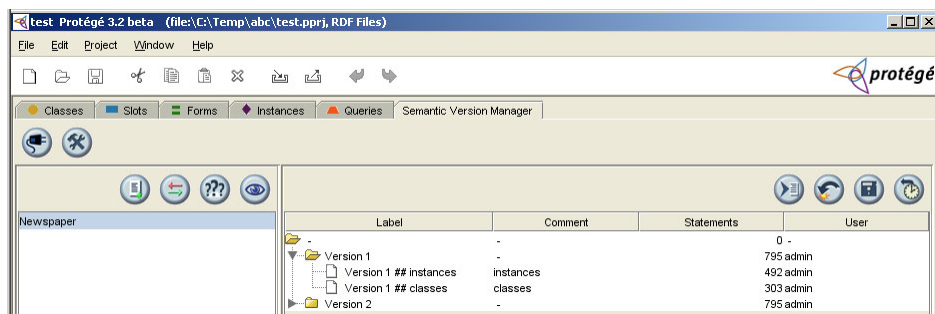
test Protégé 3.2 beta (file:\C:\Temp\abc\test.pprj, RDF Files)

File Edit Project Window Help

protégé

Classes | Slots | Forms | Instances | Queries | Semantic Version Manager

Newspaper

| Label | Comment | Statements | User |
|---|---|---|---|
| - | - | 0 | - |
| Version 1 | - | 795 | admin |
| Version 1 ## instances | instances | 492 | admin |
| Version 1 ## classes | classes | 303 | admin |
| Version 2 | - | 795 | admin |